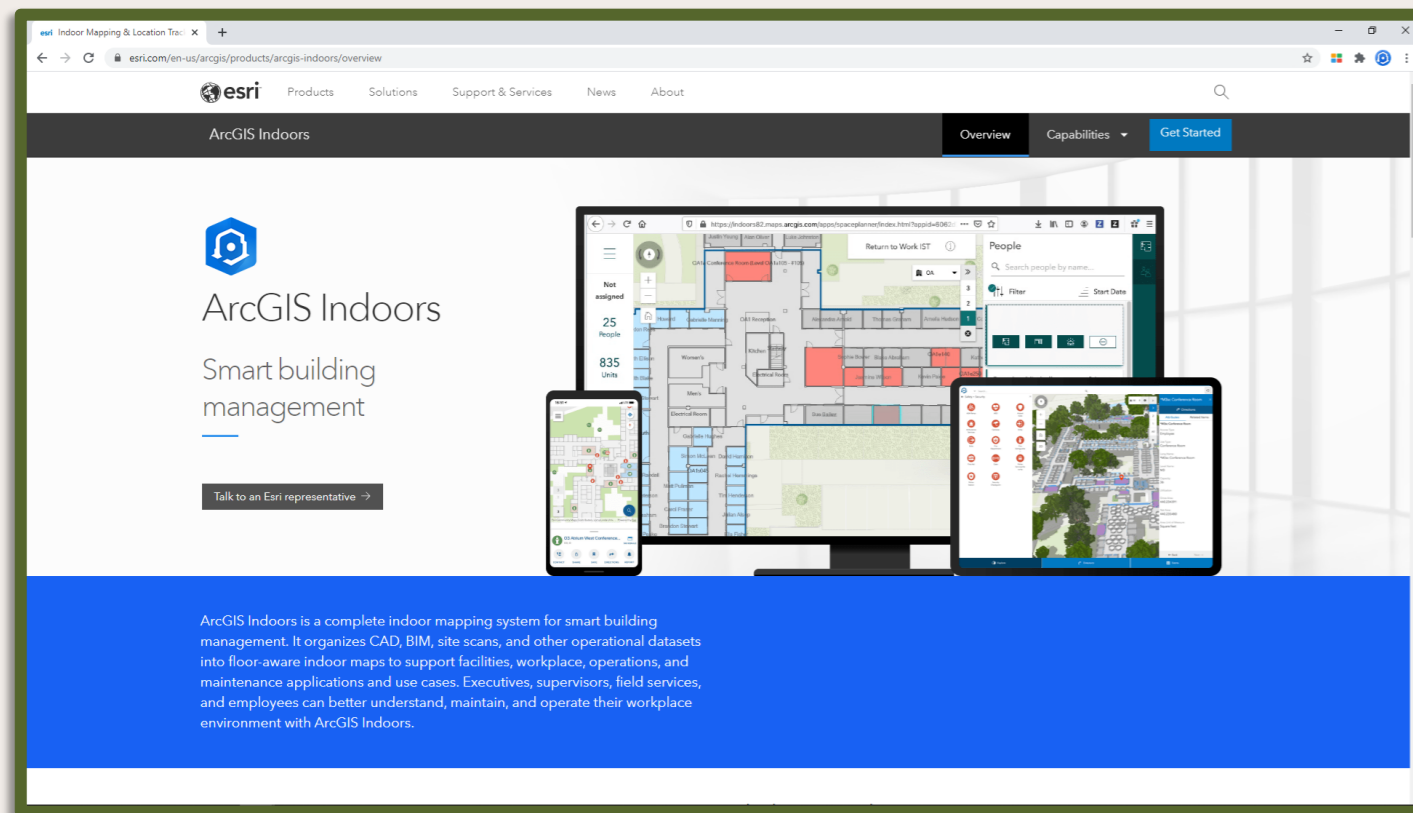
Indoor Mapping & Location Trac ×

esri.com/en-us/arcgis/products/arcgis-indoors/overview

esri Products Solutions Support & Services News About

ArcGIS Indoors Overview Capabilities Get Started

ArcGIS Indoors

Smart building management

Talk to an Esri representative →

https://indoors82.maps.arcgis.com/apps/spaceplanner/index.html?appid=8063

Return to Work IST

People

Search people by name...

Filter Start Date

Not assigned

25 People

835 Units

ArcGIS Indoors is a complete indoor mapping system for smart building management. It organizes CAD, BIM, site scans, and other operational datasets into floor-aware indoor maps to support facilities, workplace, operations, and maintenance applications and use cases. Executives, supervisors, field services, and employees can better understand, maintain, and operate their workplace environment with ArcGIS Indoors.